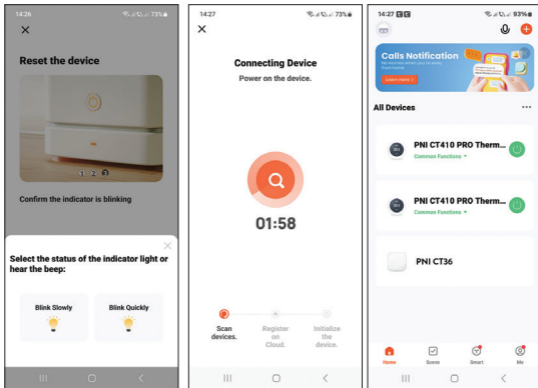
14:26 73%

Reset the device

1 2 3

Confirm the indicator is blinking

Select the status of the indicator light or hear the beep:

Blink Slowly

Blink Quickly

14:27 73%

Connecting Device

Power on the device.

01:58

Scan devices.

Register on Cloud.

Initialize the device.

14:27 93%

Calls Notification

Learn more

All Devices

PNI CT410 PRO Therm...

Common Functions

PNI CT410 PRO Therm...

Common Functions

PNI CT36

Home

Scene

Smart

Me